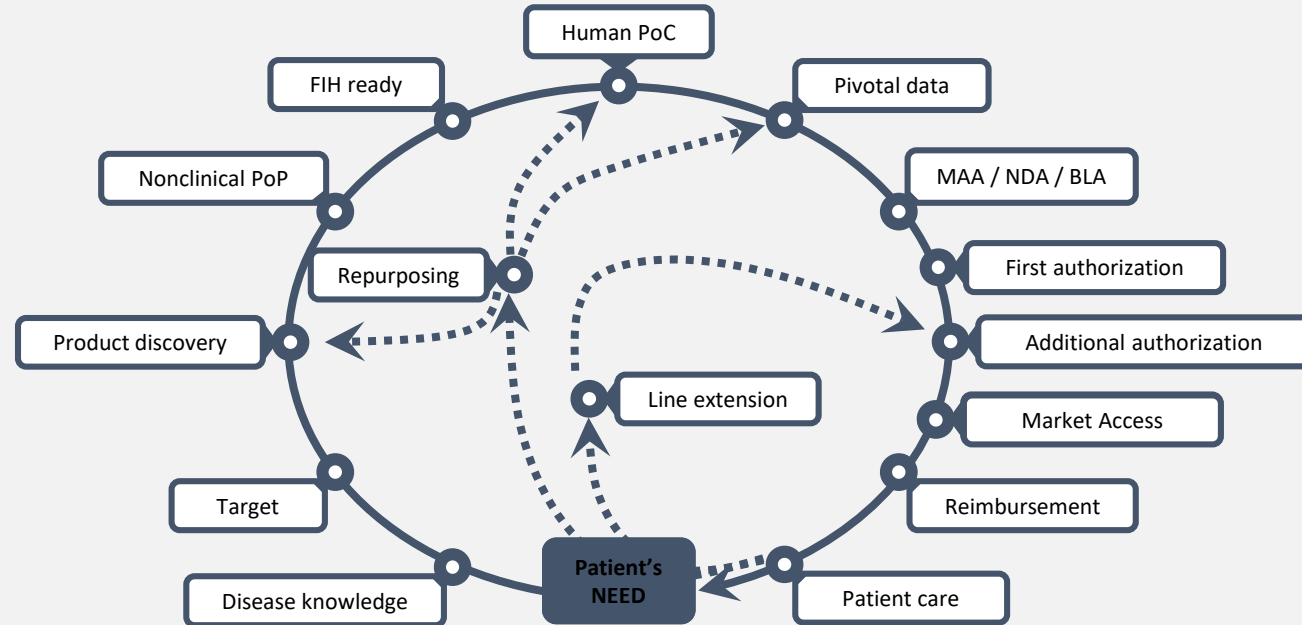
Human PoC

FIH ready

Pivotal data

Nonclinical PoP

MAA / NDA / BLA

Repurposing

First authorization

Product discovery

Additional authorization

Line extension

Market Access

Target

Reimbursement

Patient's NEED

Disease knowledge

Patient care